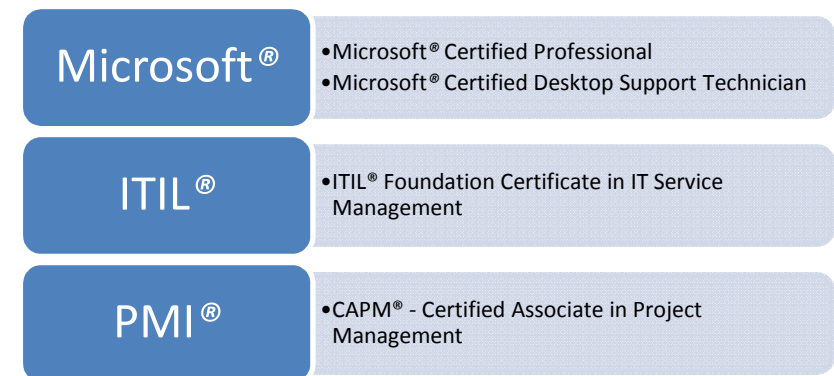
Microsoft®

•Microsoft® Certified Professional
•Microsoft® Certified Desktop Support Technician

ITIL®

•ITIL® Foundation Certificate in IT Service Management

PMI®

•CAPM® - Certified Associate in Project Management